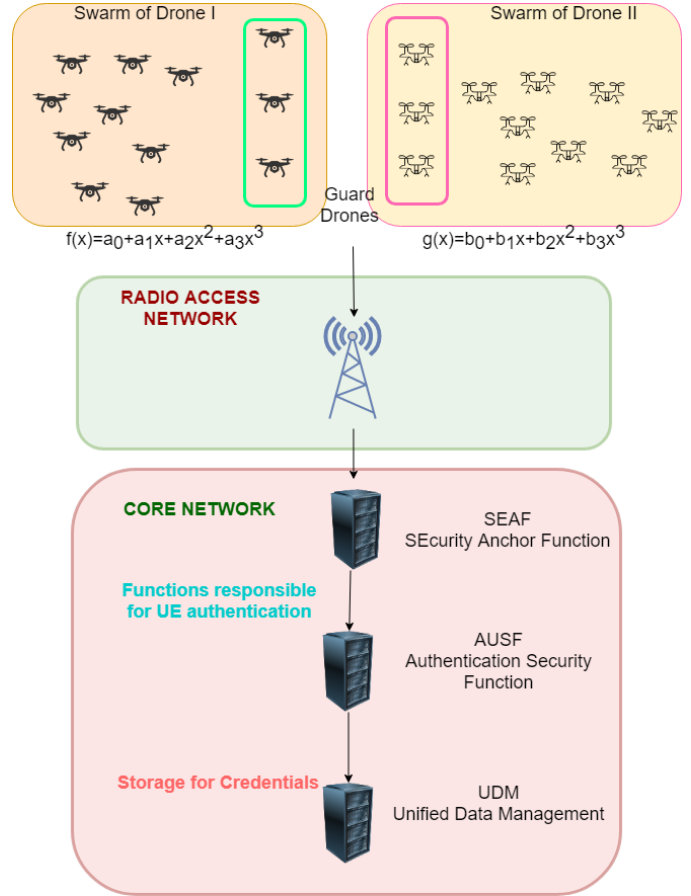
Swarm of Drone I

Swarm of Drone II

Guard Drones

$f(x)=a_0+a_1x+a_2x^2+a_3x^3$

$g(x)=b_0+b_1x+b_2x^2+b_3x^3$

RADIO ACCESS NETWORK

CORE NETWORK

SEAF
SEcurity Anchor Function

Functions responsible for UE authentication

AUSF
Authentication Security Function

Storage for Credentials

UDM
Unified Data Management